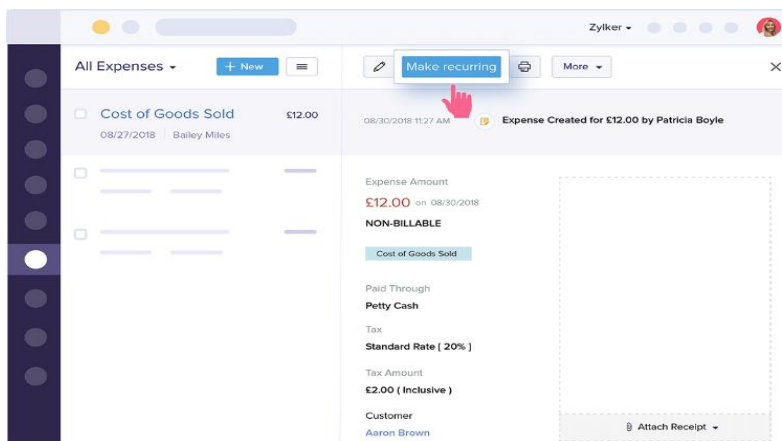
Zylker

All Expenses + New

Make recurring More

Cost of Goods Sold £12.00
08/27/2018 Bailey Miles

08/30/2018 11:27 AM Expense Created for £12.00 by Patricia Boyle

Expense Amount
£12.00 on 08/30/2018
NON-BILLABLE

Cost of Goods Sold

Paid Through
Petty Cash

Tax
Standard Rate [ 20% ]

Tax Amount
£2.00 ( Inclusive )

Customer
Aaron Brown

Attach Receipt